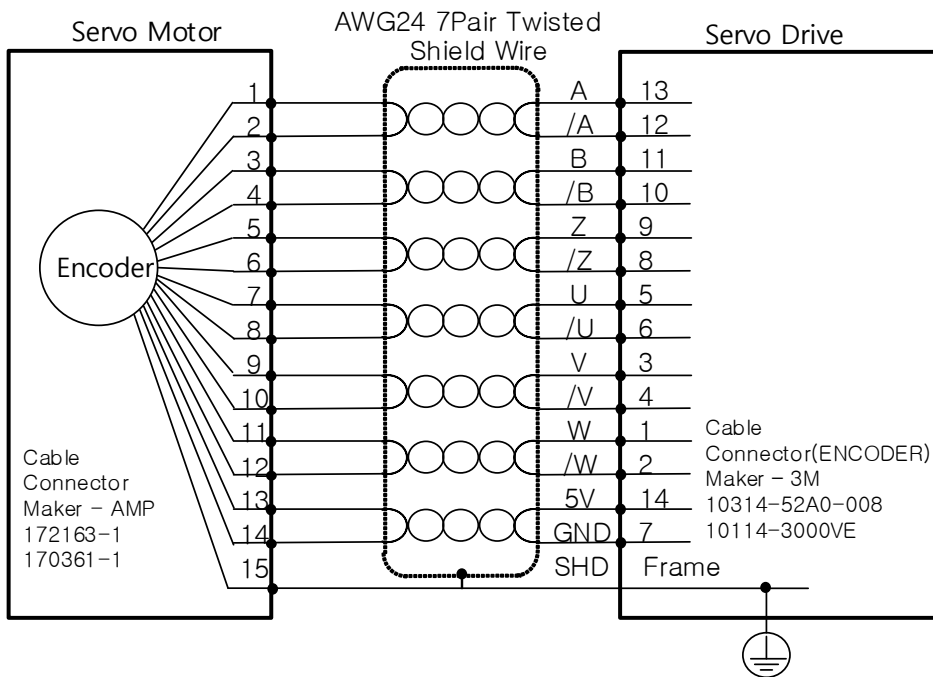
Servo Motor

AWG24 7Pair Twisted Shield Wire

Servo Drive

Encoder

1
2
3
4
5
6
7
8
9
10
11
12
13
14
15

A 13
/A 12
B 11
/B 10
Z 9
/Z 8
U 5
/U 6
V 3
/V 4
W 1
/W 2
5V 14
GND 7
SHD Frame

Cable Connector Maker - AMP
172163-1
170361-1

Cable Connector(ENCODER)
Maker - 3M
10314-52A0-008
10114-3000VE